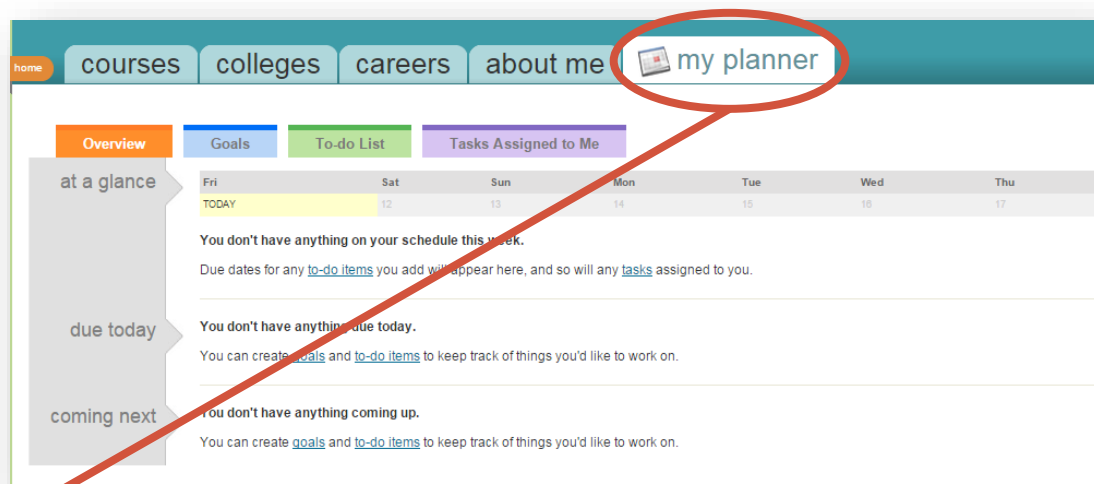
home courses colleges careers about me my planner

Overview Goals To-do List Tasks Assigned to Me

at a glance

| Fri | Sat | Sun | Mon | Tue | Wed | Thu |
|---|---|---|---|---|---|---|
| TODAY | 12 | 13 | 14 | 15 | 16 | 17 |

You don't have anything on your schedule this week.

Due dates for any to-do items you add will appear here, and so will any tasks assigned to you.

due today

You don't have anything due today.

You can create goals and to-do items to keep track of things you'd like to work on.

coming next

You don't have anything coming up.

You can create goals and to-do items to keep track of things you'd like to work on.